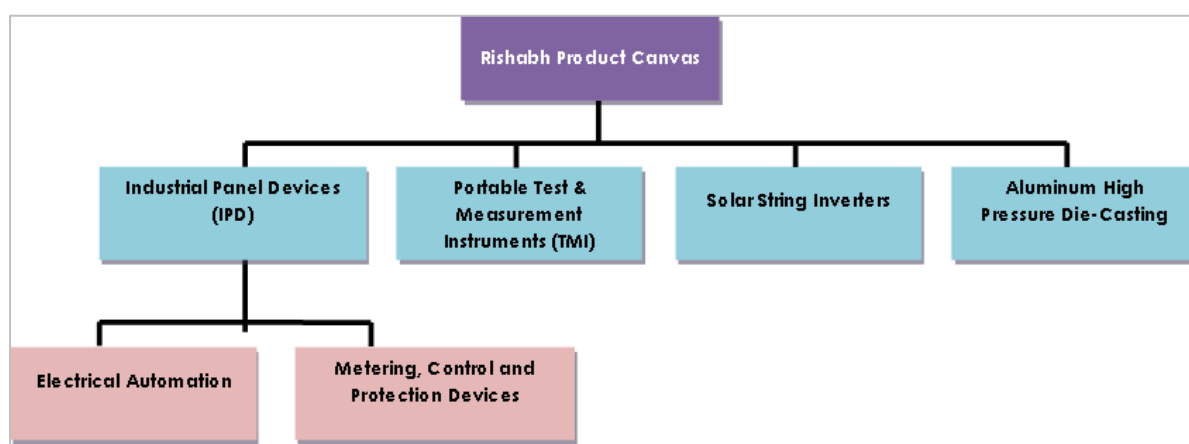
Rishabh Product Canvas

Industrial Panel Devices (IPD)

Portable Test & Measurement Instruments (TMI)

Solar String Inverters

Aluminum High Pressure Die-Casting

Electrical Automation

Metering, Control and Protection Devices